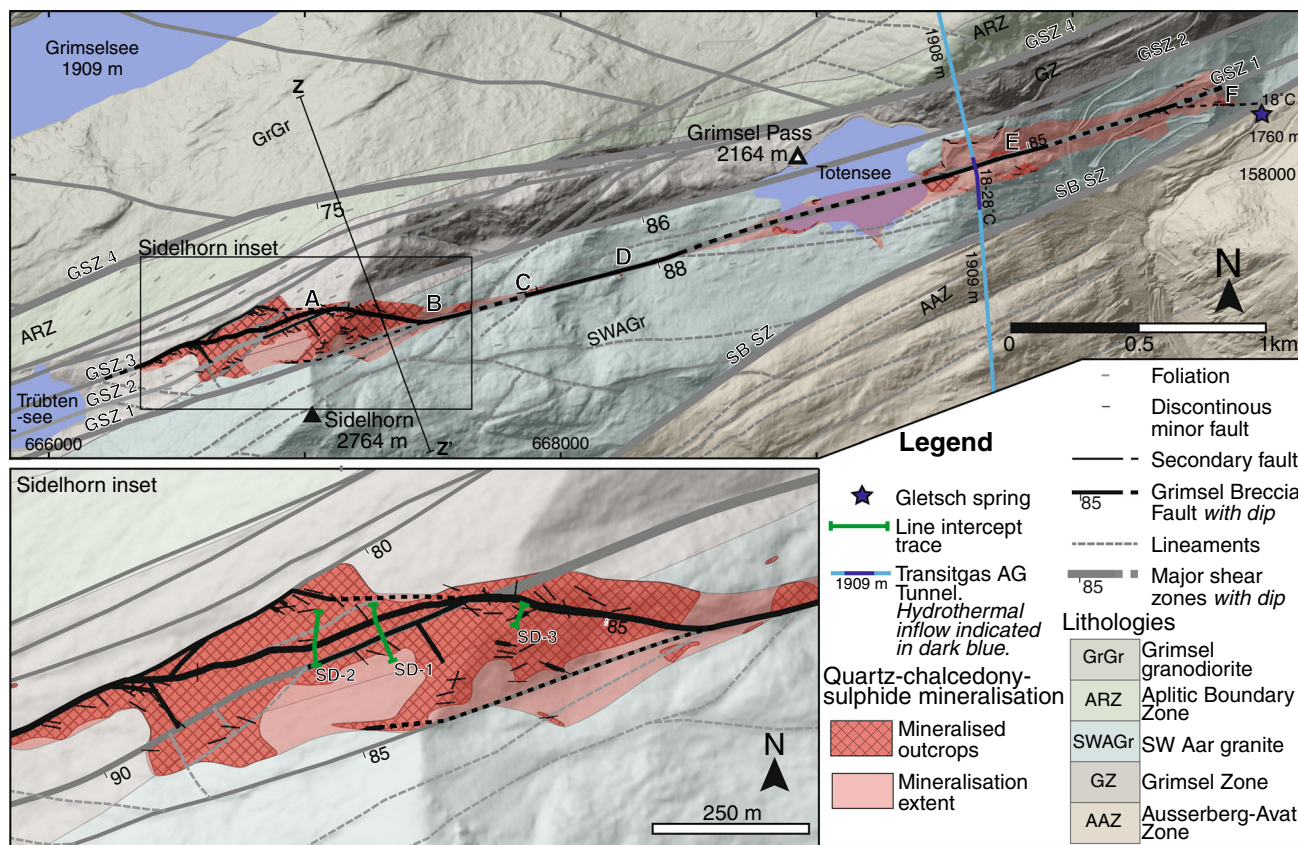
Grimselsee
1909 m

Z

GrGr

1908 m

ARZ

GSZ 4

GSZ 2

GZ

GSZ 1

F

18°C

1760 m

Grimsel Pass
2164 m

Totensee

E

85

18-28°C

SB SZ

158000

75

86

Sidelhorn inset

GSZ 4

D

88

C

ARZ

A

B

SWAGr

1909 m

AAZ

N

GSZ 3

GSZ 2

GSZ 1

Trübten
-see

666000

Sidelhorn
2764 m

Z'

668000

SB SZ

0

0.5

1km

Foliation

Discontinous minor fault

Legend

Secondary fault

Sidelhorn inset

80

85

SD-2

SD-1

SD-3

90

85

N

250 m

Gletsch spring

Line intercept trace

1909 m

Transitgas AG Tunnel. Hydrothermal inflow indicated in dark blue.

Quartz-chalcedony-sulphide mineralisation

Mineralised outcrops

Mineralisation extent

85

Grimsel Breccia Fault with dip

Lineaments

85

Major shear zones with dip

Lithologies

| GrGr | Grimsel granodiorite |
|---|---|
| ARZ | Aplitic Boundary Zone |
| SWAGr | SW Aar granite |
| GZ | Grimsel Zone |
| AAZ | Ausserberg-Avat Zone |